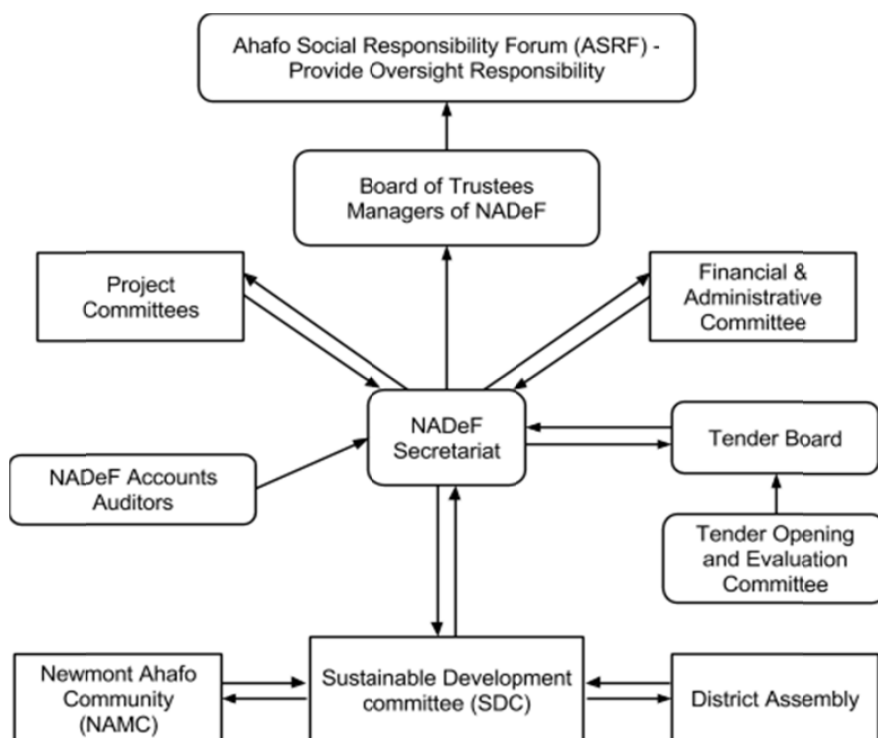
Ahafo Social Responsibility Forum (ASRF) - Provide Oversight Responsibility

Board of Trustees Managers of NADeF

Project Committees

Financial & Administrative Committee

NADeF Secretariat

Tender Board

NADeF Accounts Auditors

Tender Opening and Evaluation Committee

Newmont Ahafo Community (NAMC)

Sustainable Development committee (SDC)

District Assembly